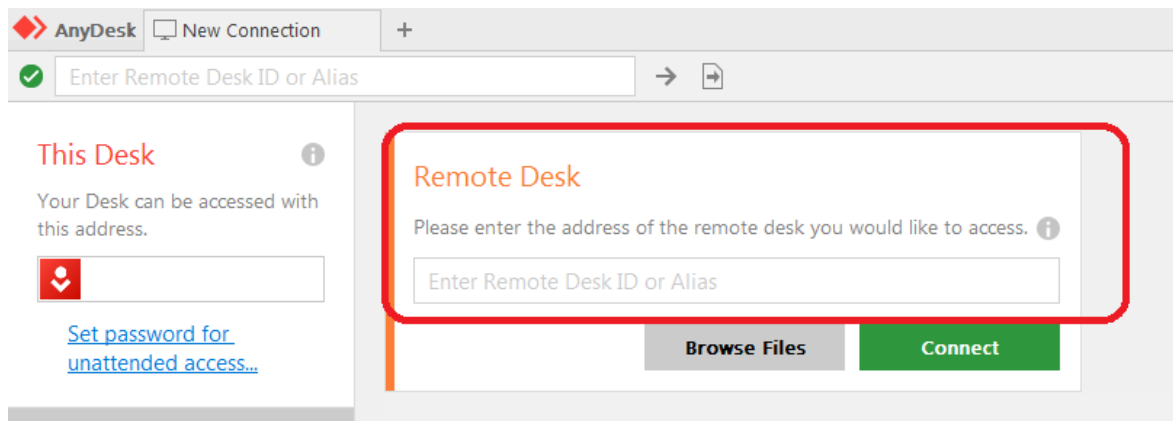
AnyDesk New Connection +

Enter Remote Desk ID or Alias

This Desk

Your Desk can be accessed with this address.

Set password for unattended access...

Remote Desk

Please enter the address of the remote desk you would like to access.

Enter Remote Desk ID or Alias

Browse Files

Connect